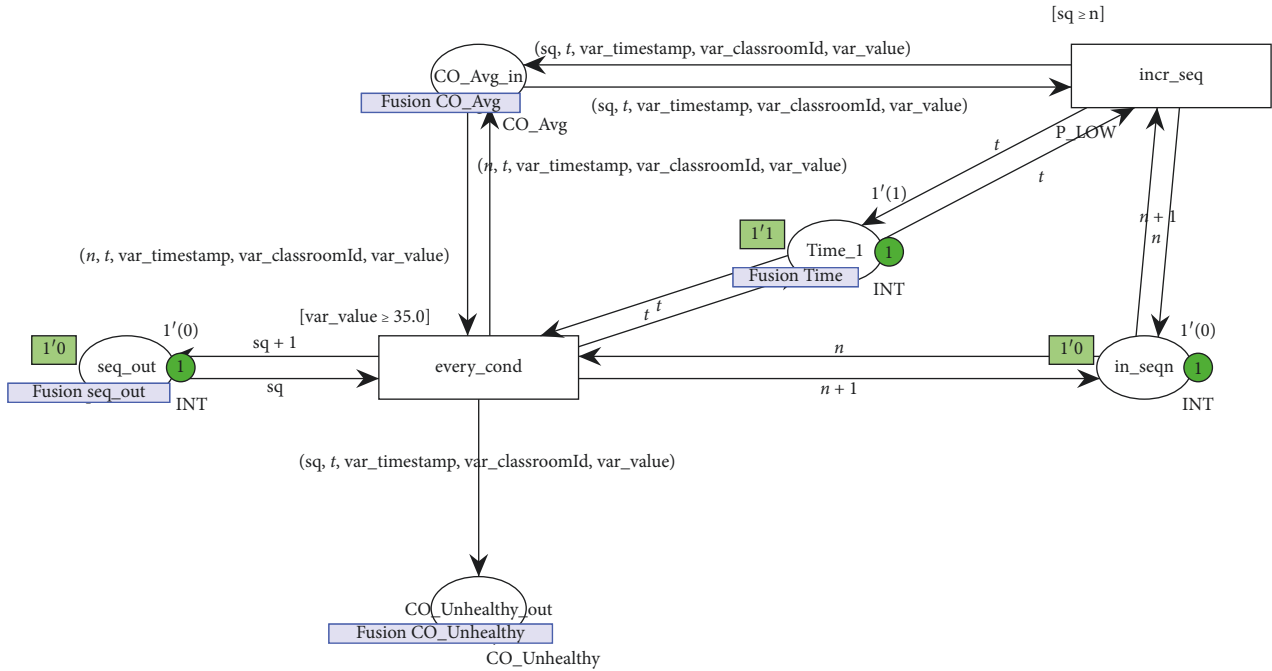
[sq ≥ n]

(sq, $t$, var_timestamp, var_classroomId, var_value)

CO_Avg_in

incr_seq

Fusion CO_Avg

(sq, $t$, var_timestamp, var_classroomId, var_value)

CO_Avg

P_LOW

($n$, $t$, var_timestamp, var_classroomId, var_value)

$t$

$1'(1)$

$t$

$1'1$

Time_1

1

$n+1$

$n$

Fusion Time

INT

($n$, $t$, var_timestamp, var_classroomId, var_value)

$t$ $t$

[var_value ≥ 35.0]

$1'(0)$

$1'(0)$

$1'0$

seq_out

1

sq + 1

every_cond

$n$

$1'0$

in_seqn

1

Fusion seq_out

sq

$n+1$

INT

INT

(sq, $t$, var_timestamp, var_classroomId, var_value)

CO_Unhealthy_out

Fusion CO_Unhealthy

CO_Unhealthy